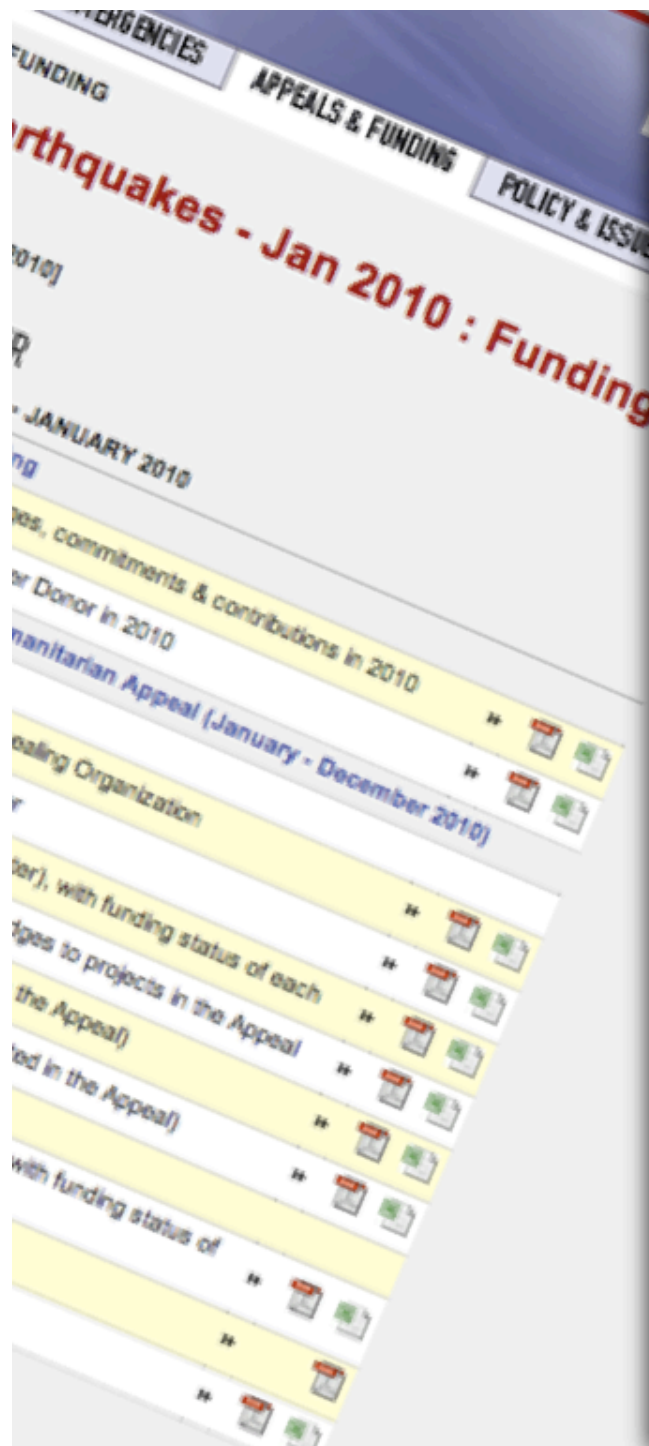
EMERGENCIES

APPEALS & FUNDING

POLICY & ISSU

FUNDING

rthquakes - Jan 2010 : Funding

2010]

- JANUARY 2010

ng

ges, commitments & contributions in 2010

r Donor in 2010

manitarian Appeal (January - December 2010)

pealing Organization

r

ter), with funding status of each

dges to projects in the Appeal

the Appeal)

ted in the Appeal)

with funding status of